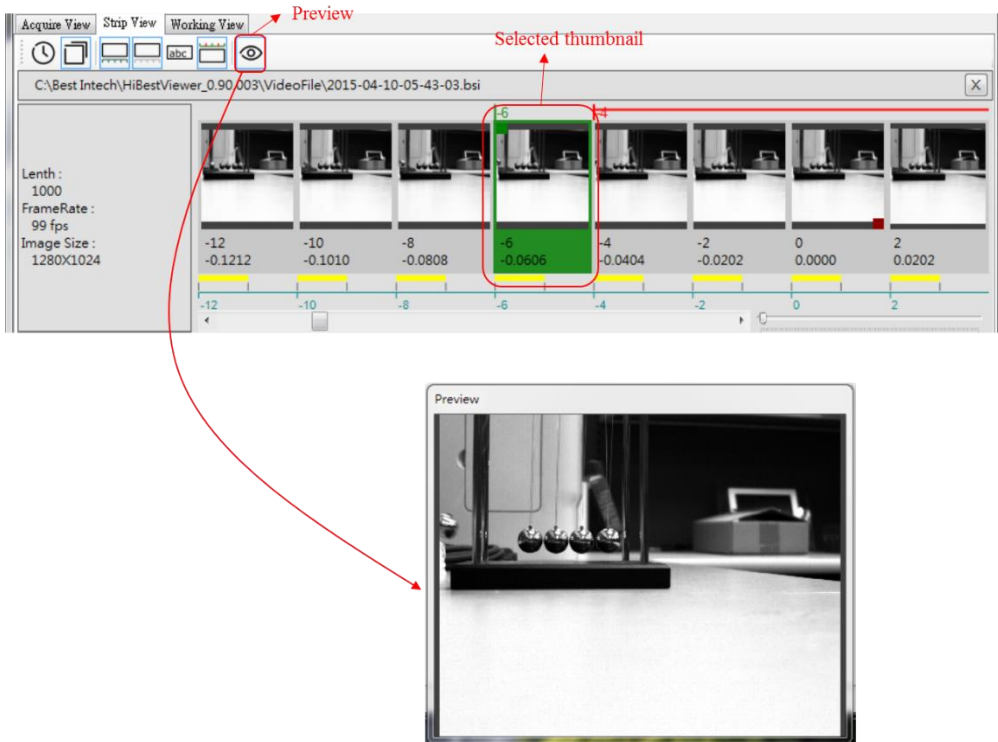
Acquire View | Strip View | Working View

Preview

Selected thumbnail

abc

C:\Best Intech\HiBestViewer_0.90.003\VideoFile\2015-04-10-05-43-03.bsi

X

Lenth :
1000
FrameRate :
99 fps
Image Size :
1280X1024

-6

-4

| -12 | -10 | -8 | -6 | -4 | -2 | 0 | 2 |
|---|---|---|---|---|---|---|---|
| -0.1212 | -0.1010 | -0.0808 | -0.0606 | -0.0404 | -0.0202 | 0.0000 | 0.0202 |

-12 -10 -8 -6 -4 -2 0 2

Preview